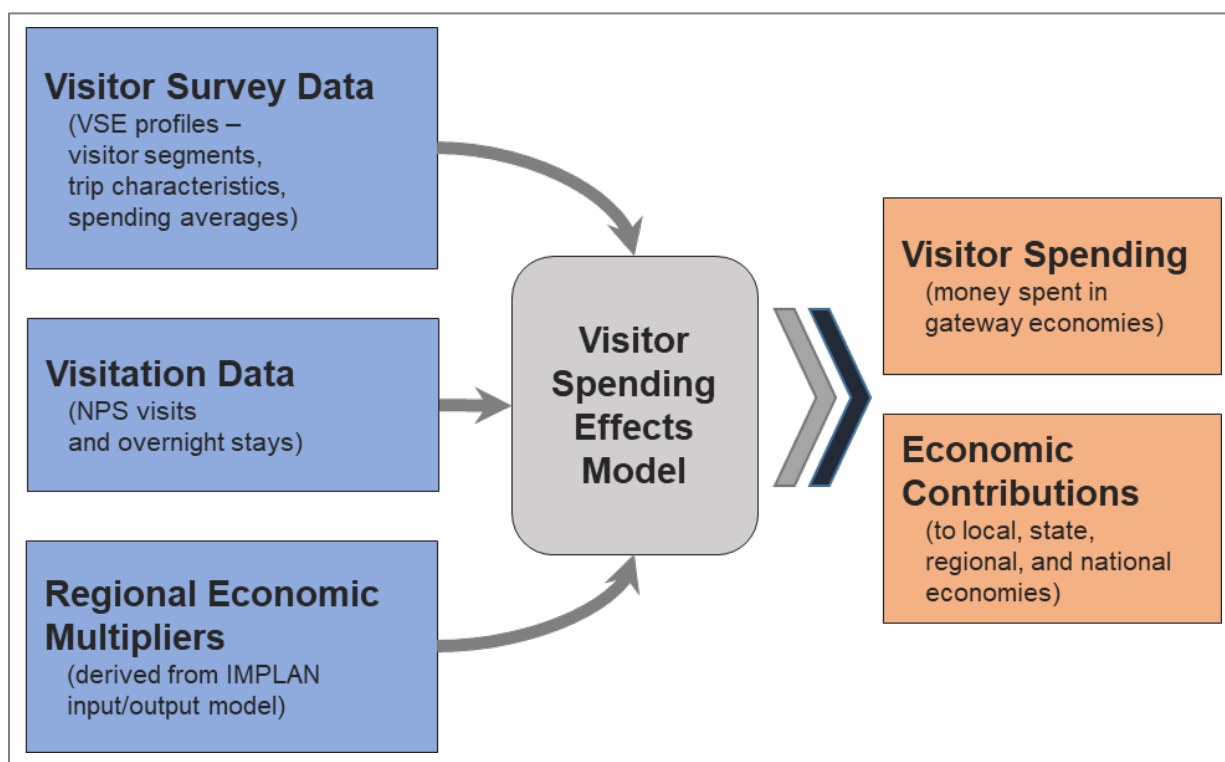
Visitor Survey Data
(VSE profiles – visitor segments, trip characteristics, spending averages)

Visitation Data
(NPS visits and overnight stays)

Regional Economic Multipliers
(derived from IMPLAN input/output model)

Visitor Spending Effects Model

Visitor Spending
(money spent in gateway economies)

Economic Contributions
(to local, state, regional, and national economies)